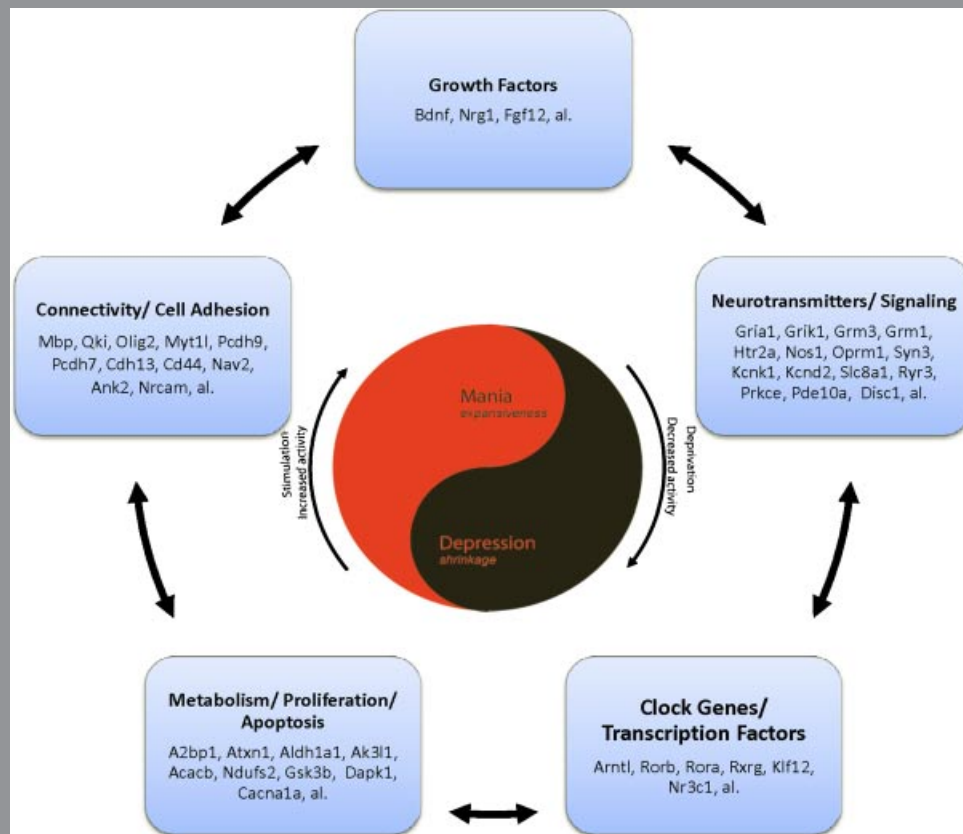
Growth Factors
Bdnf, Nrg1, Fgf12, al.

Connectivity/ Cell Adhesion
Mbp, Qki, Olig2, Myt1l, Pcdh9, Pcdh7, Cdh13, Cd44, Nav2, Ank2, Nrcam, al.

Neurotransmitters/ Signaling
Gria1, Grik1, Grm3, Grm1, Htr2a, Nos1, Oprm1, Syn3, Kcnk1, Kcnd2, Slc8a1, Ryr3, Prkce, Pde10a, Disc1, al.

Stimulation
Increased activity

Mania
expansiveness

Depression
shrinkage

Deprivation
Decreased activity

Metabolism/ Proliferation/ Apoptosis
A2bp1, Atxn1, Aldh1a1, Ak3l1, Acacb, Ndufs2, Gsk3b, Dapk1, Cacna1a, al.

Clock Genes/ Transcription Factors
Arntl, Rorb, Rora, Rxrg, Klf12, Nr3c1, al.